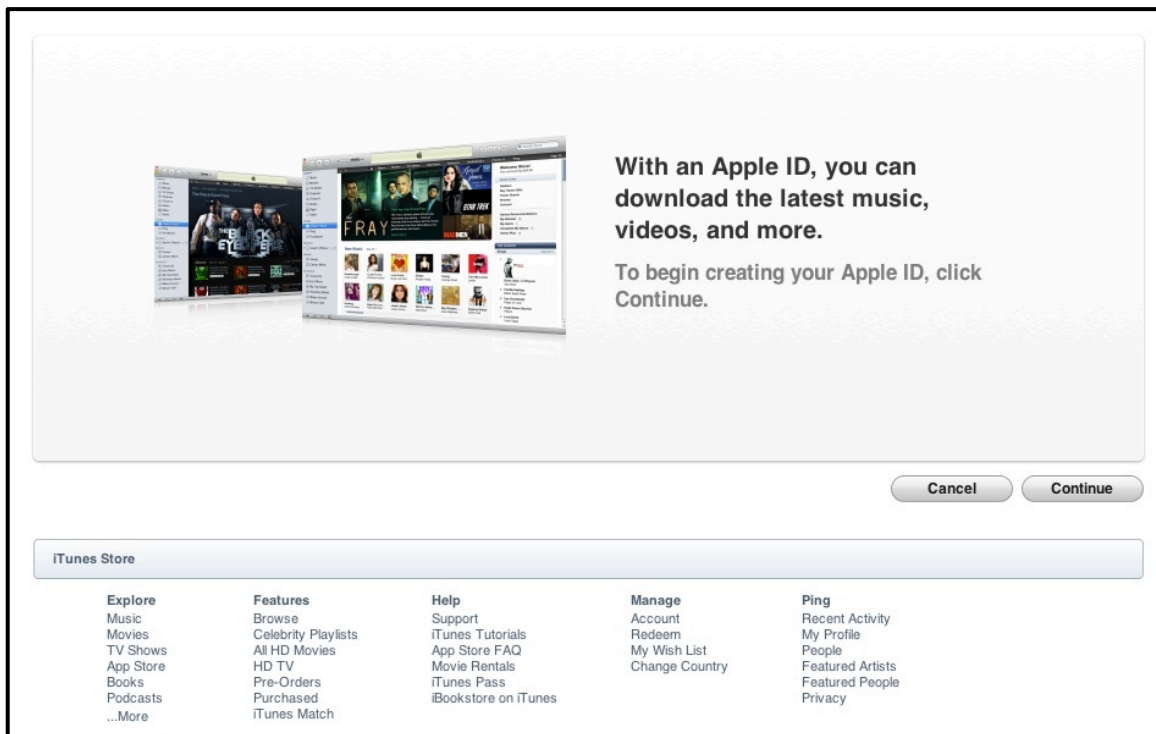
With an Apple ID, you can download the latest music, videos, and more.

To begin creating your Apple ID, click Continue.

Cancel

Continue

iTunes Store

Explore
Music
Movies
TV Shows
App Store
Books
Podcasts
...More

Features
Browse
Celebrity Playlists
All HD Movies
HD TV
Pre-Orders
Purchased
iTunes Match

Help
Support
iTunes Tutorials
App Store FAQ
Movie Rentals
iTunes Pass
iBookstore on iTunes

Manage
Account
Redeem
My Wish List
Change Country

Ping
Recent Activity
My Profile
People
Featured Artists
Featured People
Privacy